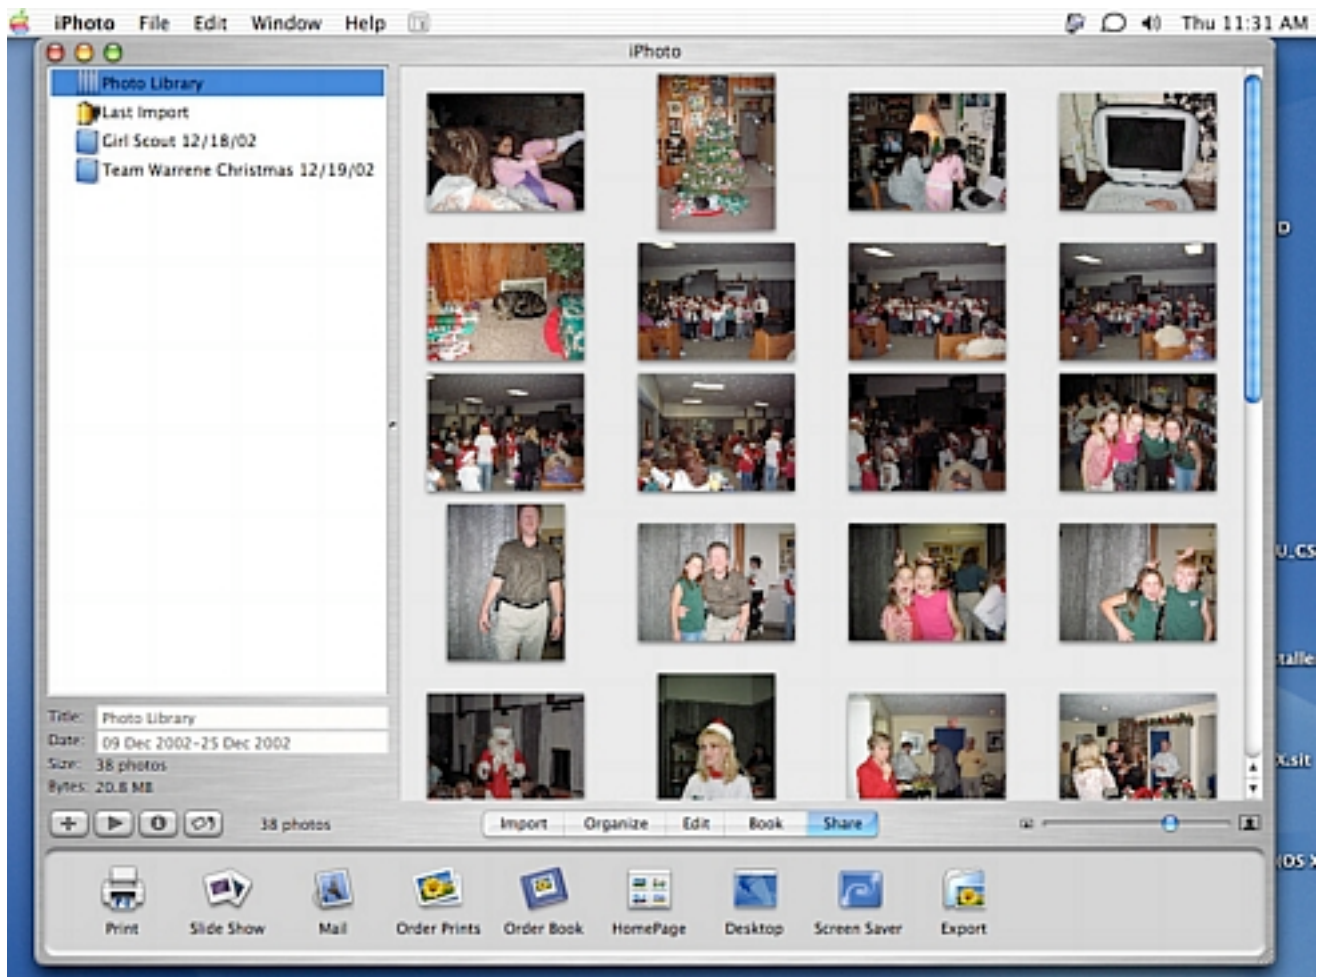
iPhoto File Edit Window Help

Thu 11:31 AM

iPhoto

Photo Library
Last Import
Girl Scout 12/18/02
Team Warrene Christmas 12/19/02

Title: Photo Library
Date: 09 Dec 2002-25 Dec 2002
Size: 38 photos
Bytes: 20.8 MB

38 photos

Import Organize Edit Book Share

Print Slide Show Mail Order Prints Order Book HomePage Desktop Screen Saver Export

D
U_CS
talle
X.sit
IOS X